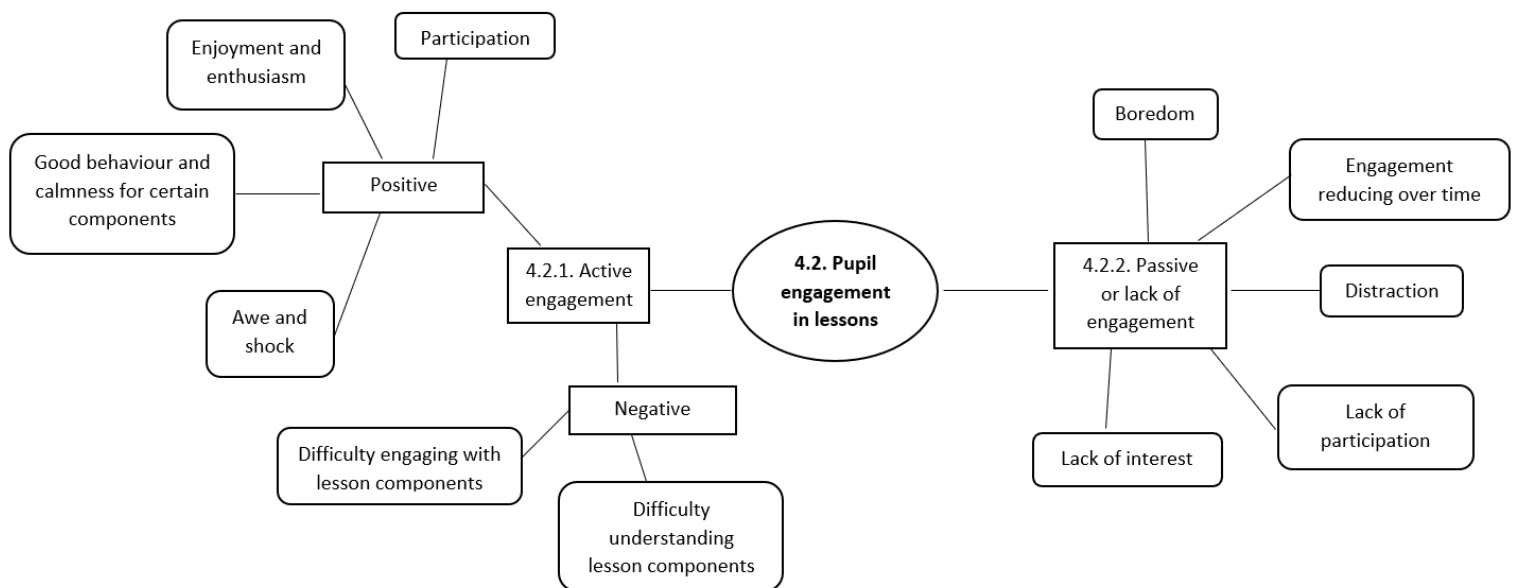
Enjoyment and enthusiasm

Participation

Good behaviour and calmness for certain components

Positive

Awe and shock

4.2.1. Active engagement

4.2. Pupil engagement in lessons

Negative

Difficulty engaging with lesson components

Difficulty understanding lesson components

Boredom

Engagement reducing over time

4.2.2. Passive or lack of engagement

Distraction

Lack of participation

Lack of interest